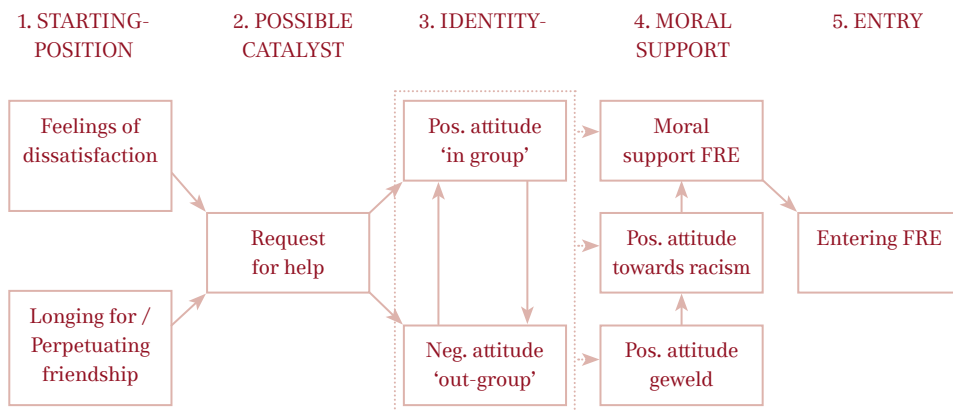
1. STARTING-POSITION

2. POSSIBLE CATALYST

3. IDENTITY-

4. MORAL SUPPORT

5. ENTRY

Feelings of dissatisfaction

Longing for / Perpetuating friendship

Request for help

Pos. attitude 'in group'

Neg. attitude 'out-group'

Moral support FRE

Pos. attitude towards racism

Pos. attitude geweld

Entering FRE